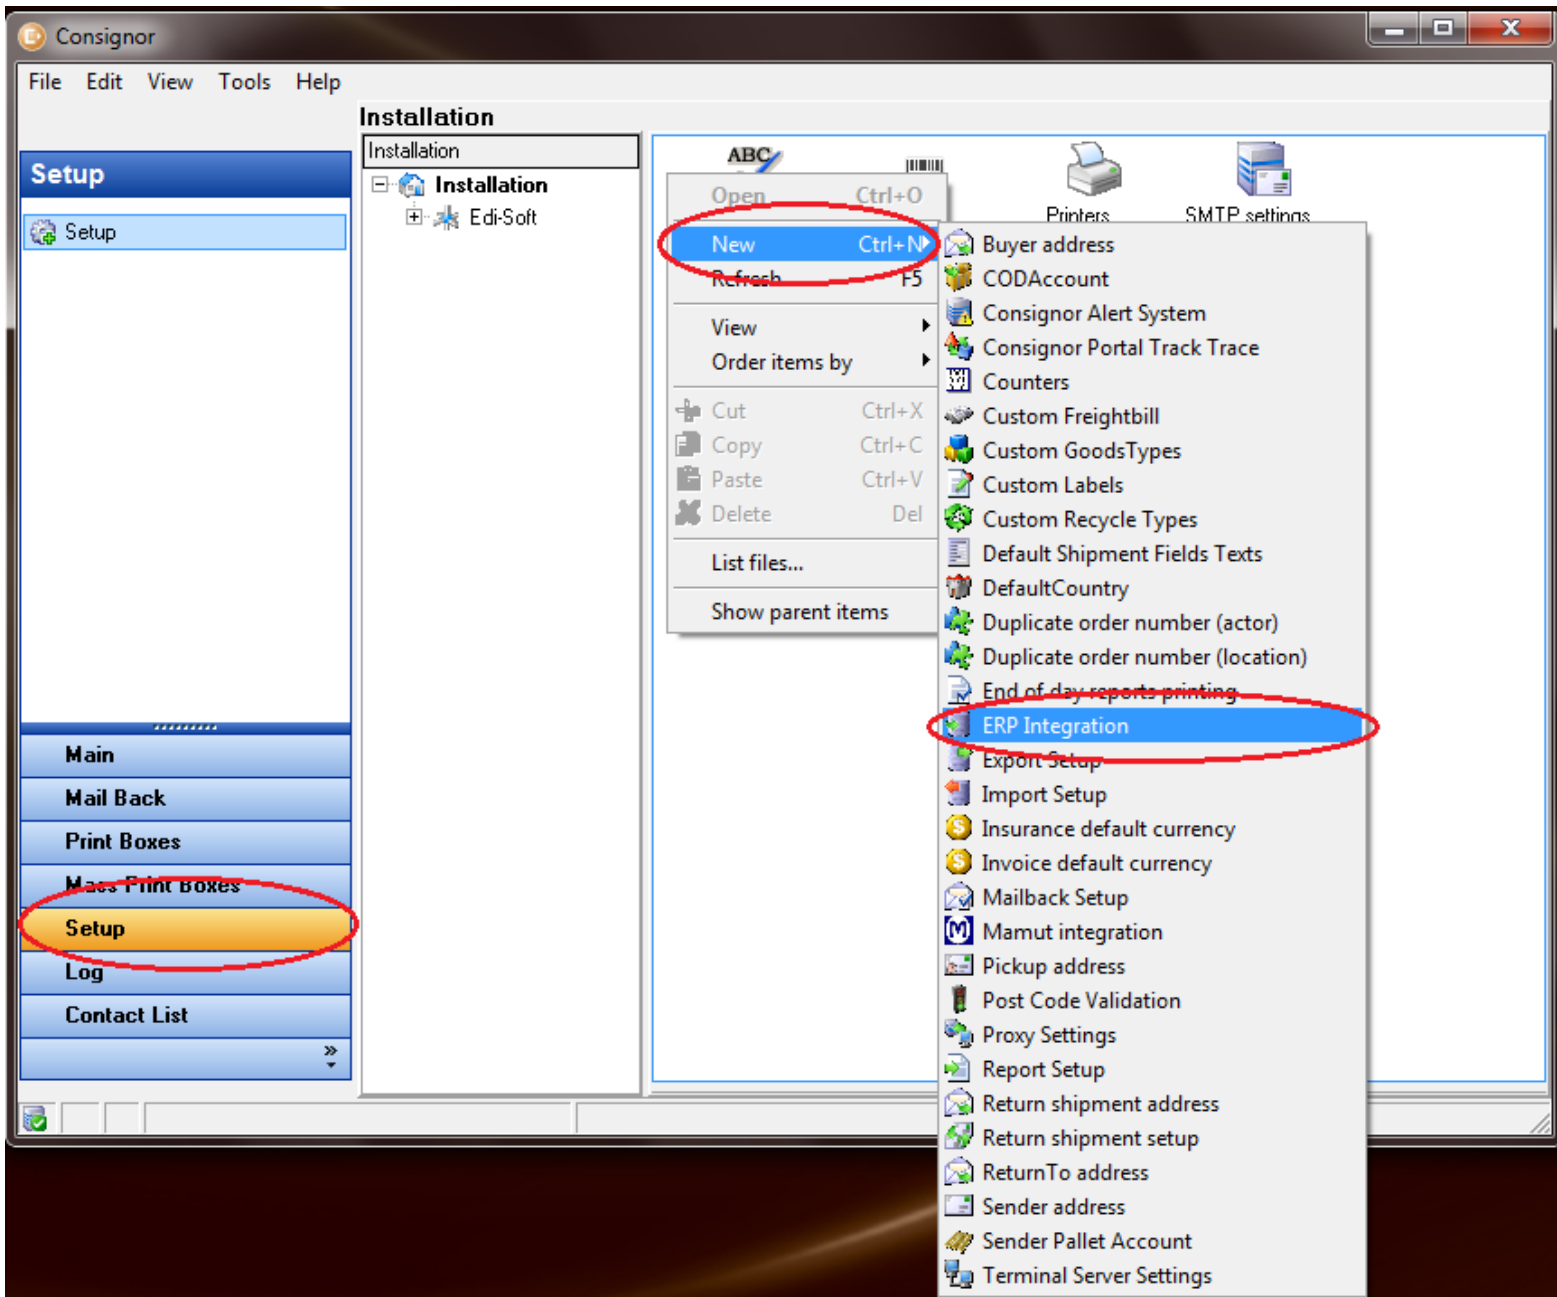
Consignor

File Edit View Tools Help

Installation

Setup

Setup

Installation

Installation

Edi-Soft

ABC

Printers

SMTP settings

Open Ctrl+O

New Ctrl+N

Refresh F5

View

Order items by

Cut Ctrl+X

Copy Ctrl+C

Paste Ctrl+V

Delete Del

List files...

Show parent items

Buyer address
CODAccount
Consignor Alert System
Consignor Portal Track Trace
Counters
Custom Freightbill
Custom GoodsTypes
Custom Labels
Custom Recycle Types
Default Shipment Fields Texts
DefaultCountry
Duplicate order number (actor)
Duplicate order number (location)
End of day reports printing
ERP Integration
Export Setup
Import Setup
Insurance default currency
Invoice default currency
Mailback Setup
Mamut integration
Pickup address
Post Code Validation
Proxy Settings
Report Setup
Return shipment address
Return shipment setup
ReturnTo address
Sender address
Sender Pallet Account
Terminal Server Settings

Main
Mail Back
Print Boxes
Mass Print Boxes
Setup
Log
Contact List